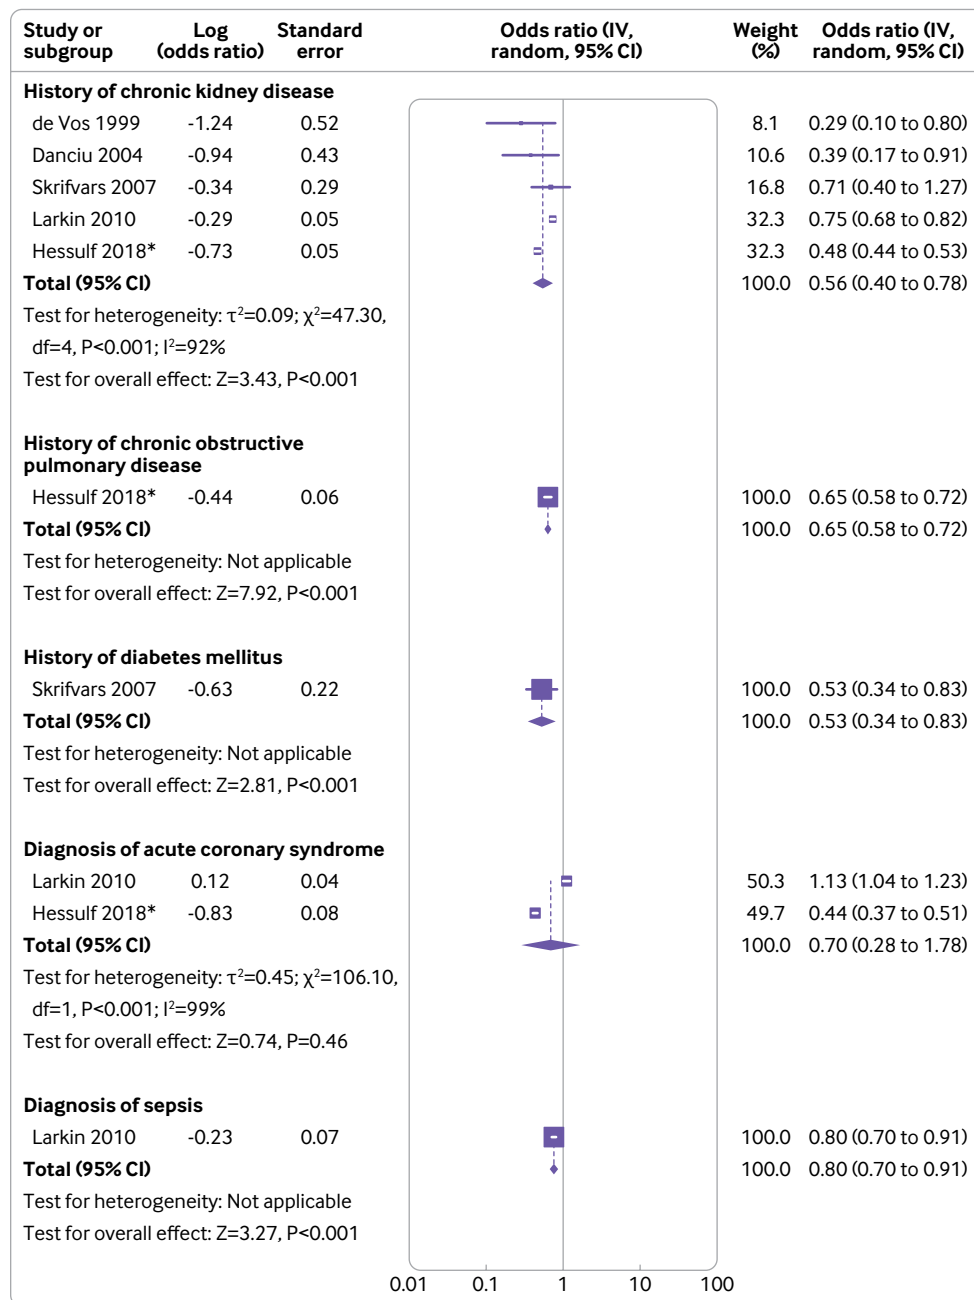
| Study or subgroup | Log (odds ratio) | Standard error | Odds ratio (IV, random, 95% CI) | Weight (%) | Odds ratio (IV, random, 95% CI) |
|---|---|---|---|---|---|
| **History of chronic kidney disease** | | | | | |
| de Vos 1999 | -1.24 | 0.52 | | 8.1 | 0.29 (0.10 to 0.80) |
| Danciu 2004 | -0.94 | 0.43 | | 10.6 | 0.39 (0.17 to 0.91) |
| Skrifvars 2007 | -0.34 | 0.29 | | 16.8 | 0.71 (0.40 to 1.27) |
| Larkin 2010 | -0.29 | 0.05 | | 32.3 | 0.75 (0.68 to 0.82) |
| Hessulf 2018* | -0.73 | 0.05 | | 32.3 | 0.48 (0.44 to 0.53) |
| **Total (95% CI)** | | | | 100.0 | 0.56 (0.40 to 0.78) |

Test for heterogeneity: $\tau^2$=0.09; $\chi^2$=47.30, df=4, P<0.001; $I^2$=92%
Test for overall effect: Z=3.43, P<0.001

| **History of chronic obstructive pulmonary disease** | | | | | |
|---|---|---|---|---|---|
| Hessulf 2018* | -0.44 | 0.06 | | 100.0 | 0.65 (0.58 to 0.72) |
| **Total (95% CI)** | | | | 100.0 | 0.65 (0.58 to 0.72) |

Test for heterogeneity: Not applicable
Test for overall effect: Z=7.92, P<0.001

| **History of diabetes mellitus** | | | | | |
|---|---|---|---|---|---|
| Skrifvars 2007 | -0.63 | 0.22 | | 100.0 | 0.53 (0.34 to 0.83) |
| **Total (95% CI)** | | | | 100.0 | 0.53 (0.34 to 0.83) |

Test for heterogeneity: Not applicable
Test for overall effect: Z=2.81, P<0.001

| **Diagnosis of acute coronary syndrome** | | | | | |
|---|---|---|---|---|---|
| Larkin 2010 | 0.12 | 0.04 | | 50.3 | 1.13 (1.04 to 1.23) |
| Hessulf 2018* | -0.83 | 0.08 | | 49.7 | 0.44 (0.37 to 0.51) |
| **Total (95% CI)** | | | | 100.0 | 0.70 (0.28 to 1.78) |

Test for heterogeneity: $\tau^2$=0.45; $\chi^2$=106.10, df=1, P<0.001; $I^2$=99%
Test for overall effect: Z=0.74, P=0.46

| **Diagnosis of sepsis** | | | | | |
|---|---|---|---|---|---|
| Larkin 2010 | -0.23 | 0.07 | | 100.0 | 0.80 (0.70 to 0.91) |
| **Total (95% CI)** | | | | 100.0 | 0.80 (0.70 to 0.91) |

Test for heterogeneity: Not applicable
Test for overall effect: Z=3.27, P<0.001

0.01 0.1 1 10 100